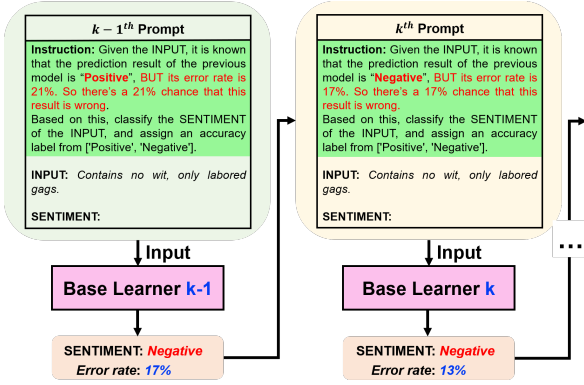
$k-1^{th}$ Prompt

Instruction: Given the INPUT, it is known that the prediction result of the previous model is "Positive", BUT its error rate is 21%. So there's a 21% chance that this result is wrong.
Based on this, classify the SENTIMENT of the INPUT, and assign an accuracy label from ['Positive', 'Negative'].

INPUT: Contains no wit, only labored gags.

SENTIMENT:

Input

Base Learner k-1

SENTIMENT: Negative
Error rate: 17%

$k^{th}$ Prompt

Instruction: Given the INPUT, it is known that the prediction result of the previous model is "Negative", BUT its error rate is 17%. So there's a 17% chance that this result is wrong.
Based on this, classify the SENTIMENT of the INPUT, and assign an accuracy label from ['Positive', 'Negative'].

INPUT: Contains no wit, only labored gags.

SENTIMENT:

Input

Base Learner k

SENTIMENT: Negative
Error rate: 13%

...